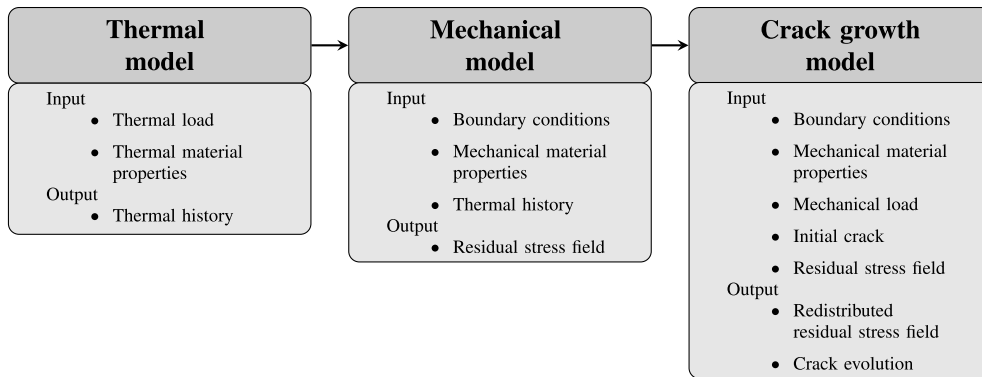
Thermal model

Input
• Thermal load
• Thermal material properties
Output
• Thermal history

Mechanical model

Input
• Boundary conditions
• Mechanical material properties
• Thermal history
Output
• Residual stress field

Crack growth model

Input
• Boundary conditions
• Mechanical material properties
• Mechanical load
• Initial crack
• Residual stress field
Output
• Redistributed residual stress field
• Crack evolution